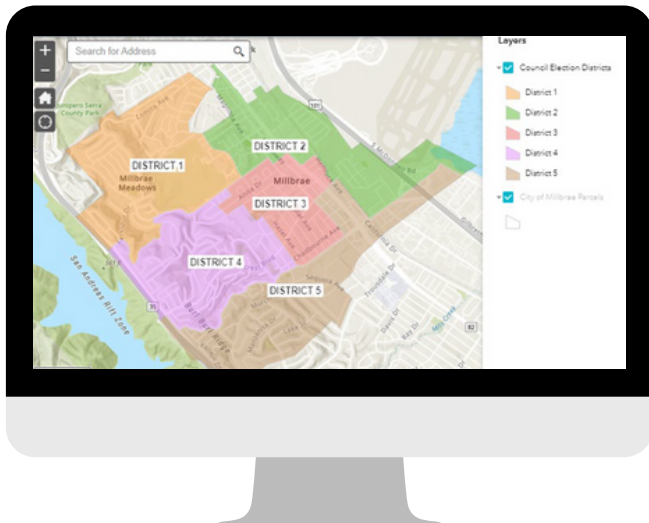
+
−
Search for Address
Junipero Serra County Park
DISTRICT 1
Millbrae Meadows
DISTRICT 2
Millbrae
DISTRICT 3
DISTRICT 4
DISTRICT 5
San Andreas Rift Zone
101
82
Layers
Council Election Districts
District 1
District 2
District 3
District 4
District 5
City of Millbrae Parcels